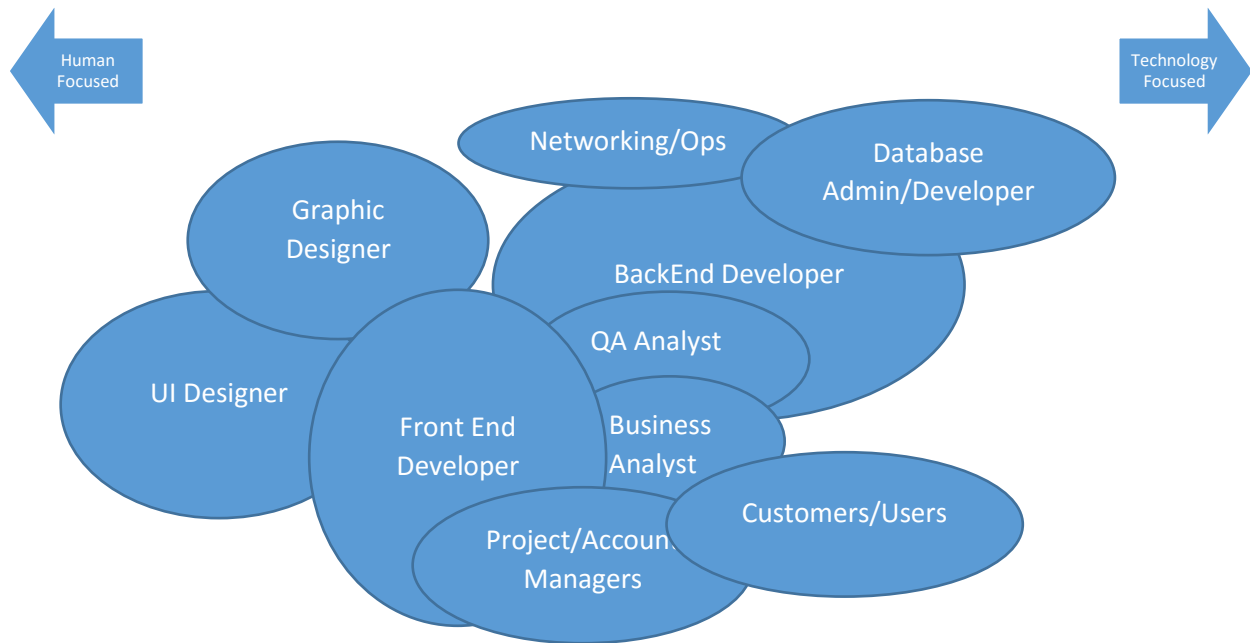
Human Focused

Technology Focused

Networking/Ops

Database Admin/Developer

Graphic Designer

BackEnd Developer

QA Analyst

UI Designer

Front End Developer

Business Analyst

Customers/Users

Project/Accoun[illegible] Managers